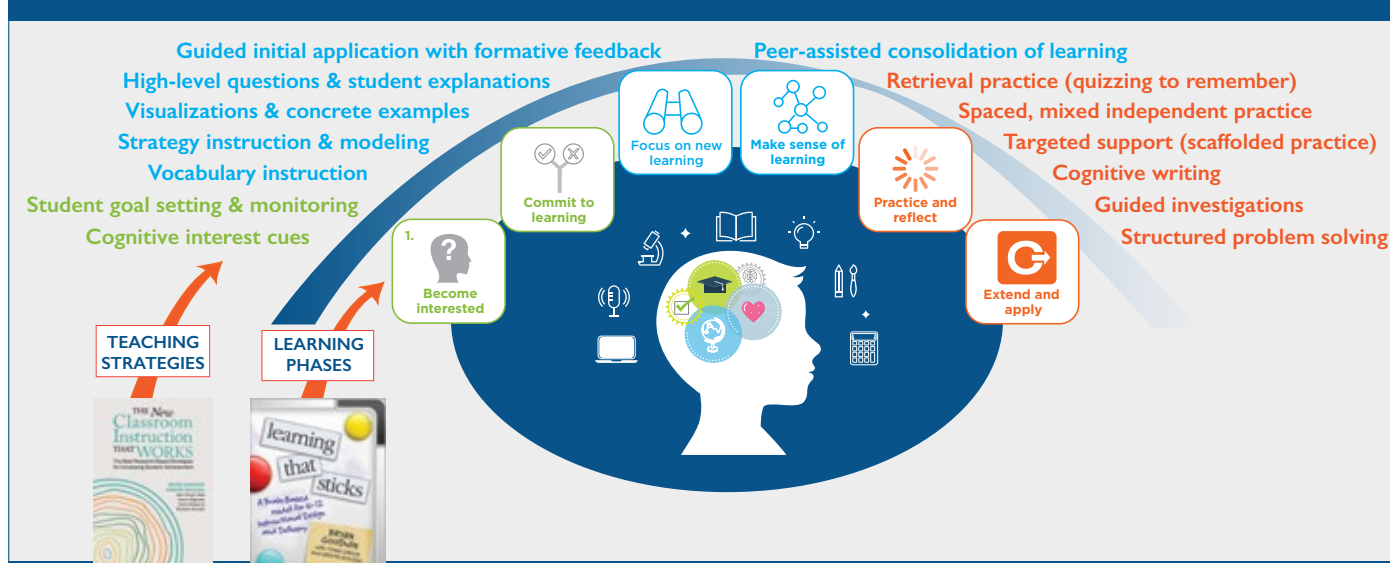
Guided initial application with formative feedback
High-level questions & student explanations
Visualizations & concrete examples
Strategy instruction & modeling
Vocabulary instruction
Student goal setting & monitoring
Cognitive interest cues

Peer-assisted consolidation of learning
Retrieval practice (quizzing to remember)
Spaced, mixed independent practice
Targeted support (scaffolded practice)
Cognitive writing
Guided investigations
Structured problem solving

1. Become interested
Commit to learning
Focus on new learning
Make sense of learning
Practice and reflect
Extend and apply

TEACHING STRATEGIES
LEARNING PHASES

THE New Classroom Instruction THAT WORKS
The Best Research-Based Strategies for Increasing Student Achievement

learning that sticks
A Brain-Based Model for K–12 Instructional Design and Delivery
BRYAN GOODWIN
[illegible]